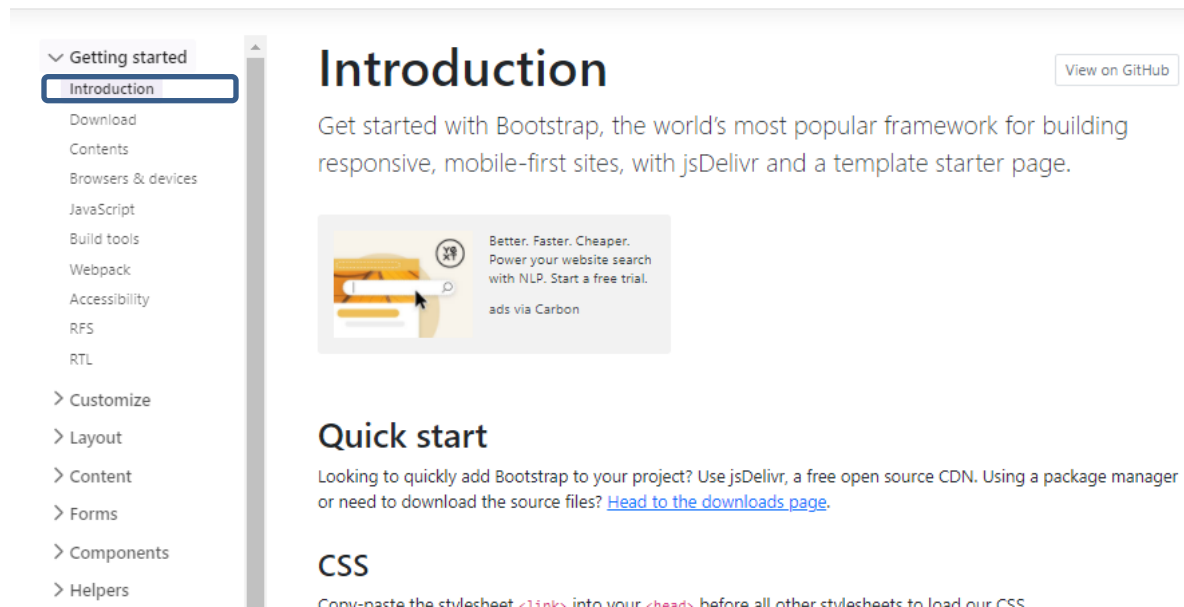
Getting started
Introduction
Download
Contents
Browsers & devices
JavaScript
Build tools
Webpack
Accessibility
RFS
RTL
Customize
Layout
Content
Forms
Components
Helpers

Introduction

View on GitHub

Get started with Bootstrap, the world's most popular framework for building responsive, mobile-first sites, with jsDelivr and a template starter page.

Better. Faster. Cheaper. Power your website search with NLP. Start a free trial.

ads via Carbon

Quick start

Looking to quickly add Bootstrap to your project? Use jsDelivr, a free open source CDN. Using a package manager or need to download the source files? Head to the downloads page.

CSS

Copy-paste the stylesheet <link> into your <head> before all other stylesheets to load our CSS.